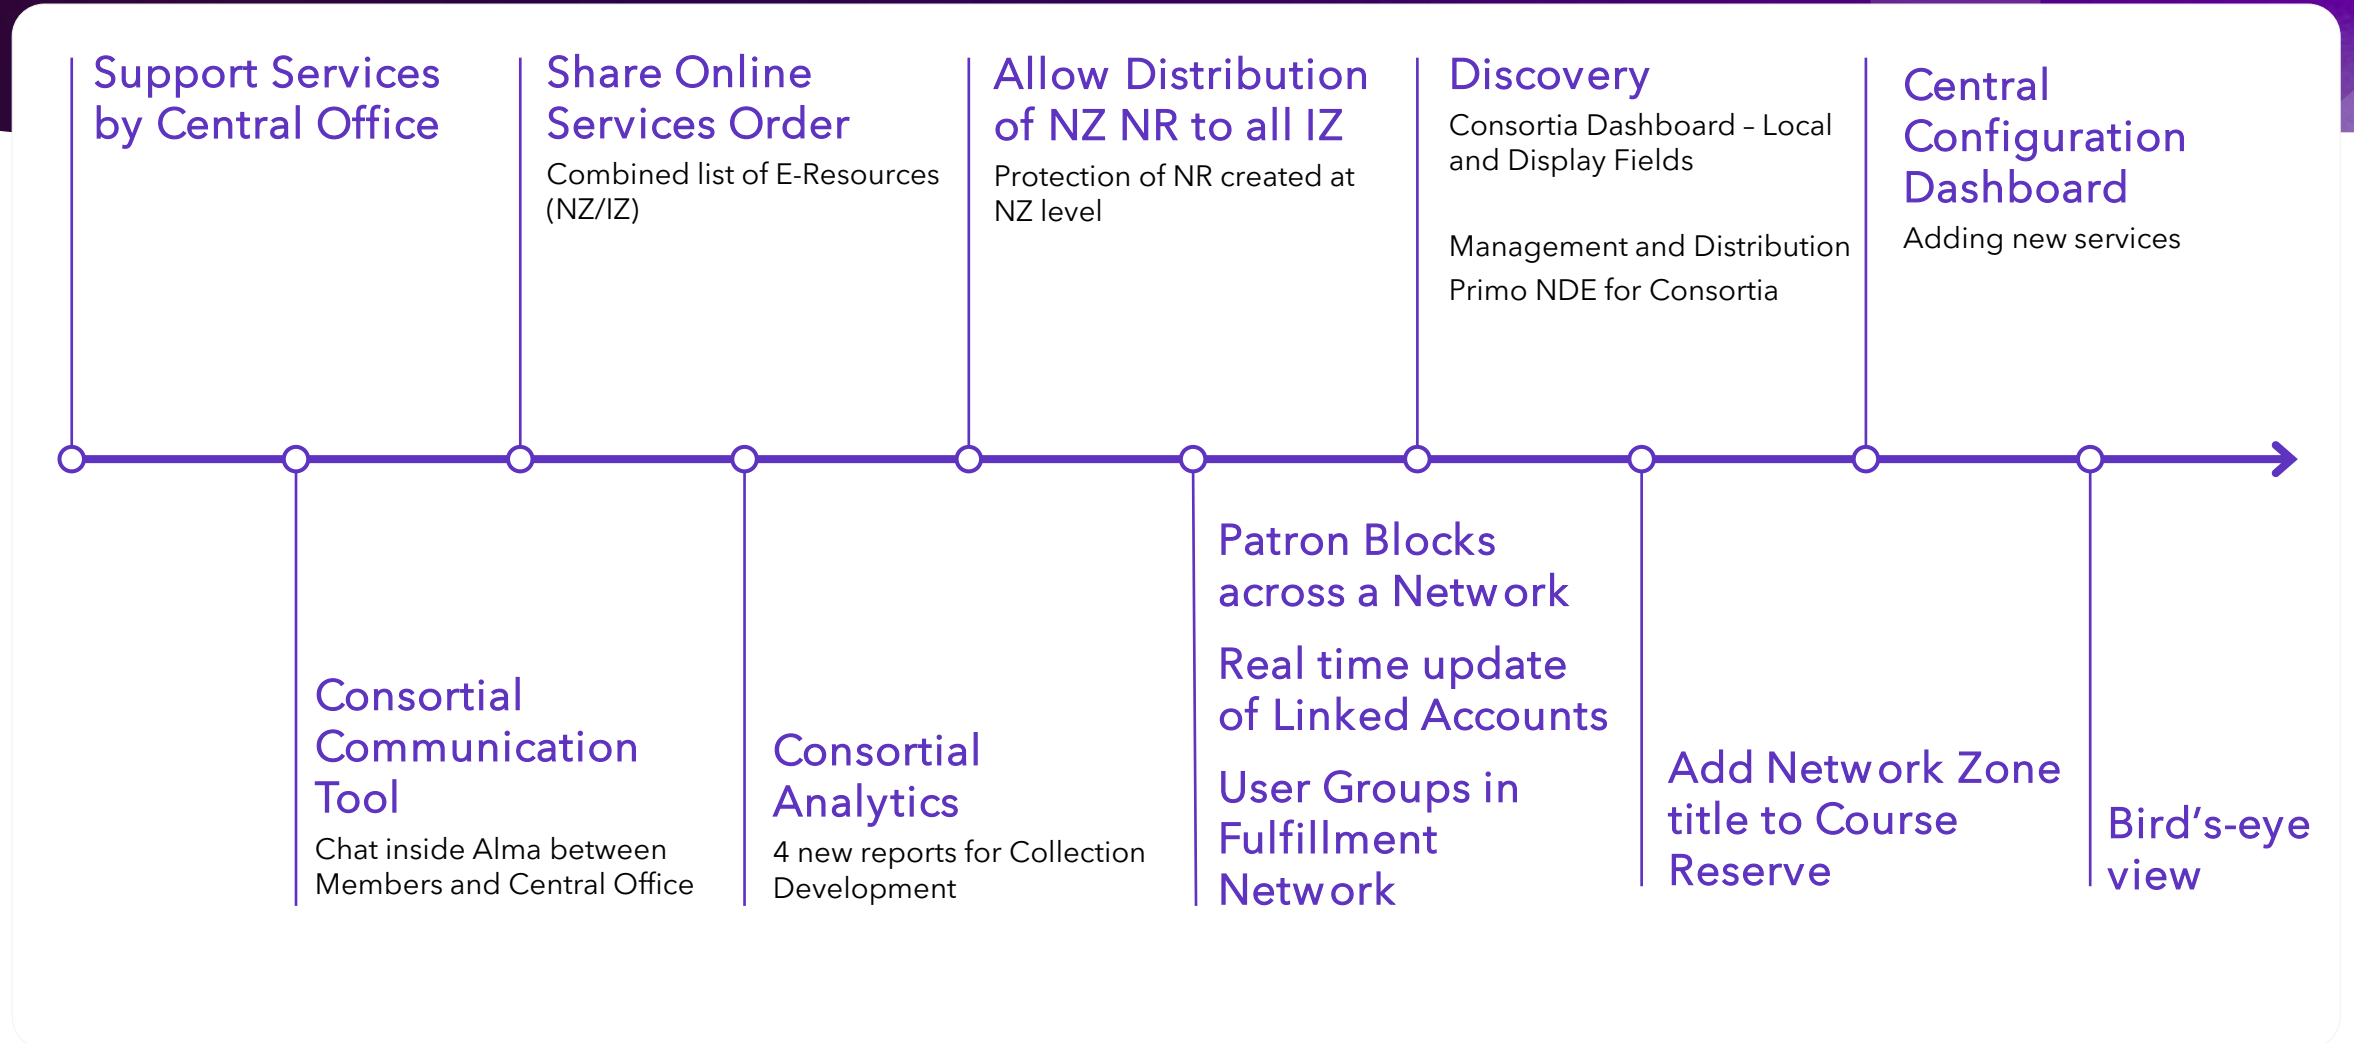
Support Services by Central Office

Consortial Communication Tool

Chat inside Alma between Members and Central Office

Share Online Services Order

Combined list of E-Resources (NZ/IZ)

Consortial Analytics

4 new reports for Collection Development

Allow Distribution of NZ NR to all IZ

Protection of NR created at NZ level

Patron Blocks across a Network

Real time update of Linked Accounts

User Groups in Fulfillment Network

Discovery

Consortia Dashboard – Local and Display Fields

Management and Distribution

Primo NDE for Consortia

Add Network Zone title to Course Reserve

Central Configuration Dashboard

Adding new services

Bird's-eye view